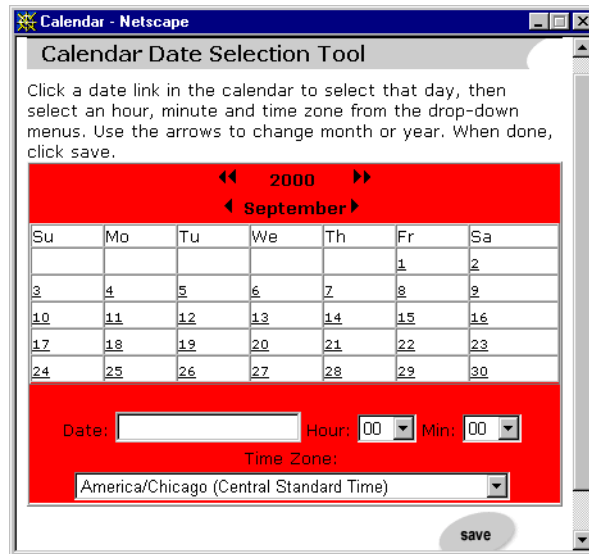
Calendar - Netscape

Calendar Date Selection Tool

Click a date link in the calendar to select that day, then select an hour, minute and time zone from the drop-down menus. Use the arrows to change month or year. When done, click save.

2000

September

| Su | Mo | Tu | We | Th | Fr | Sa |
|---|---|---|---|---|---|---|
| | | | | | 1 | 2 |
| 3 | 4 | 5 | 6 | 7 | 8 | 9 |
| 10 | 11 | 12 | 13 | 14 | 15 | 16 |
| 17 | 18 | 19 | 20 | 21 | 22 | 23 |
| 24 | 25 | 26 | 27 | 28 | 29 | 30 |

Date: Hour: 00 Min: 00

Time Zone:

America/Chicago (Central Standard Time)

save